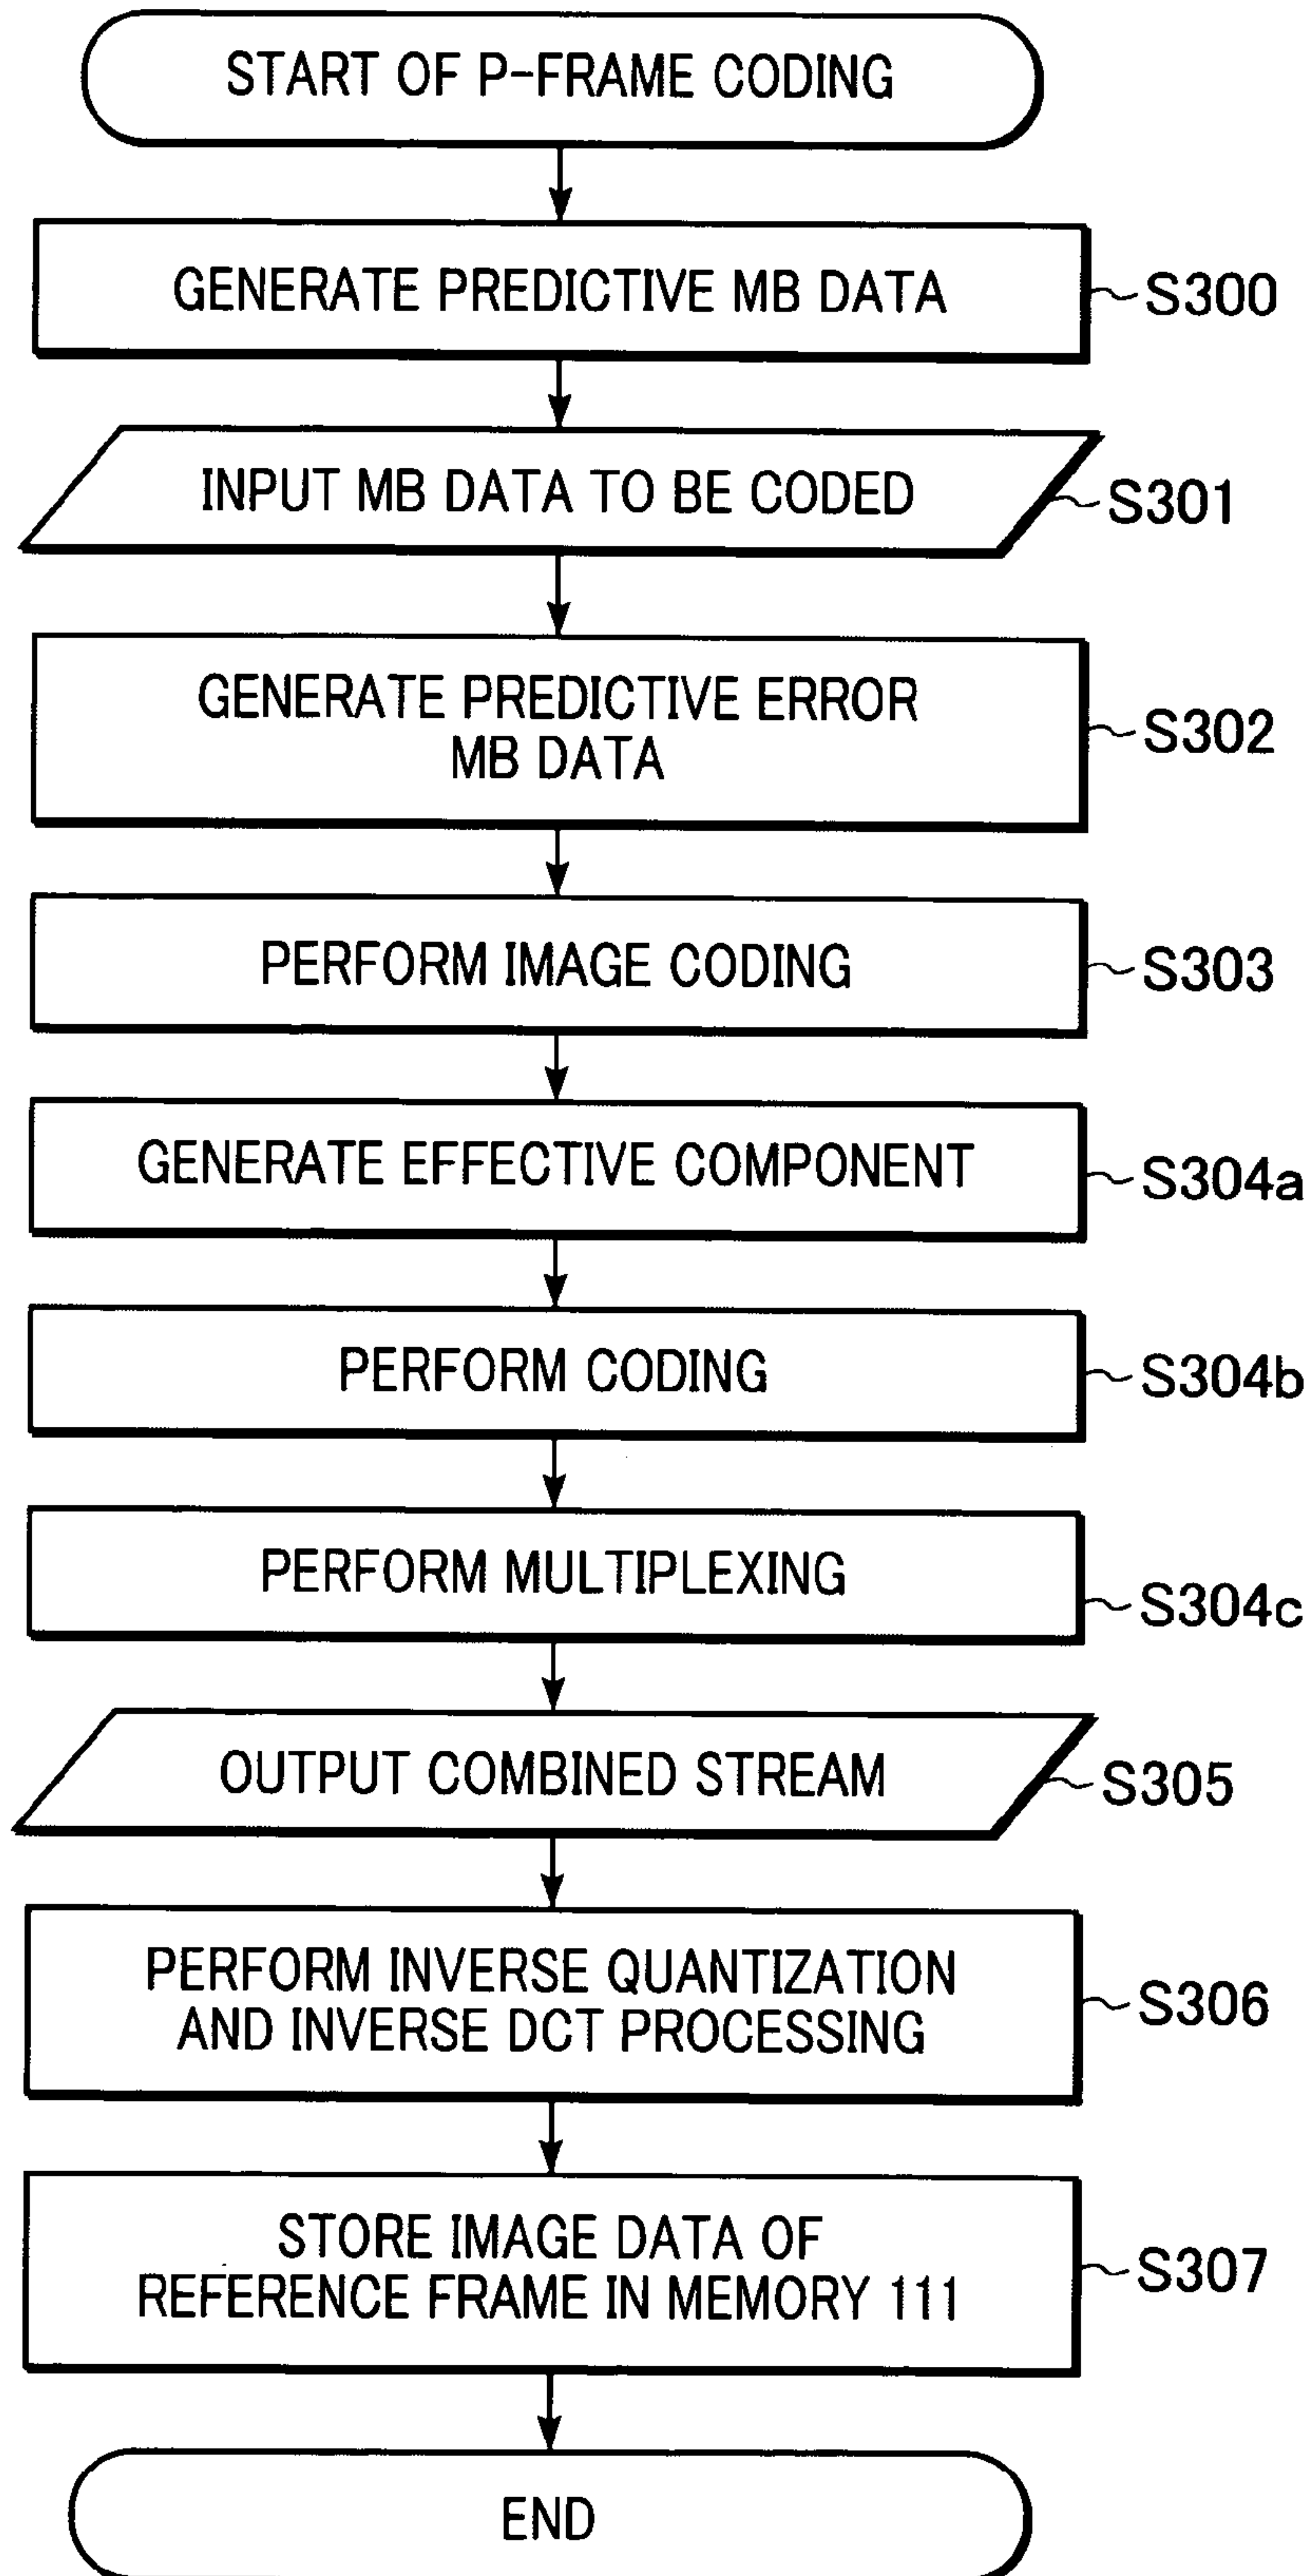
START OF P-FRAME CODING

GENERATE PREDICTIVE MB DATA

S300

INPUT MB DATA TO BE CODED

S301

GENERATE PREDICTIVE ERROR MB DATA

S302

PERFORM IMAGE CODING

S303

GENERATE EFFECTIVE COMPONENT

S304a

PERFORM CODING

S304b

PERFORM MULTIPLEXING

S304c

OUTPUT COMBINED STREAM

S305

PERFORM INVERSE QUANTIZATION AND INVERSE DCT PROCESSING

S306

STORE IMAGE DATA OF REFERENCE FRAME IN MEMORY 111

S307

END